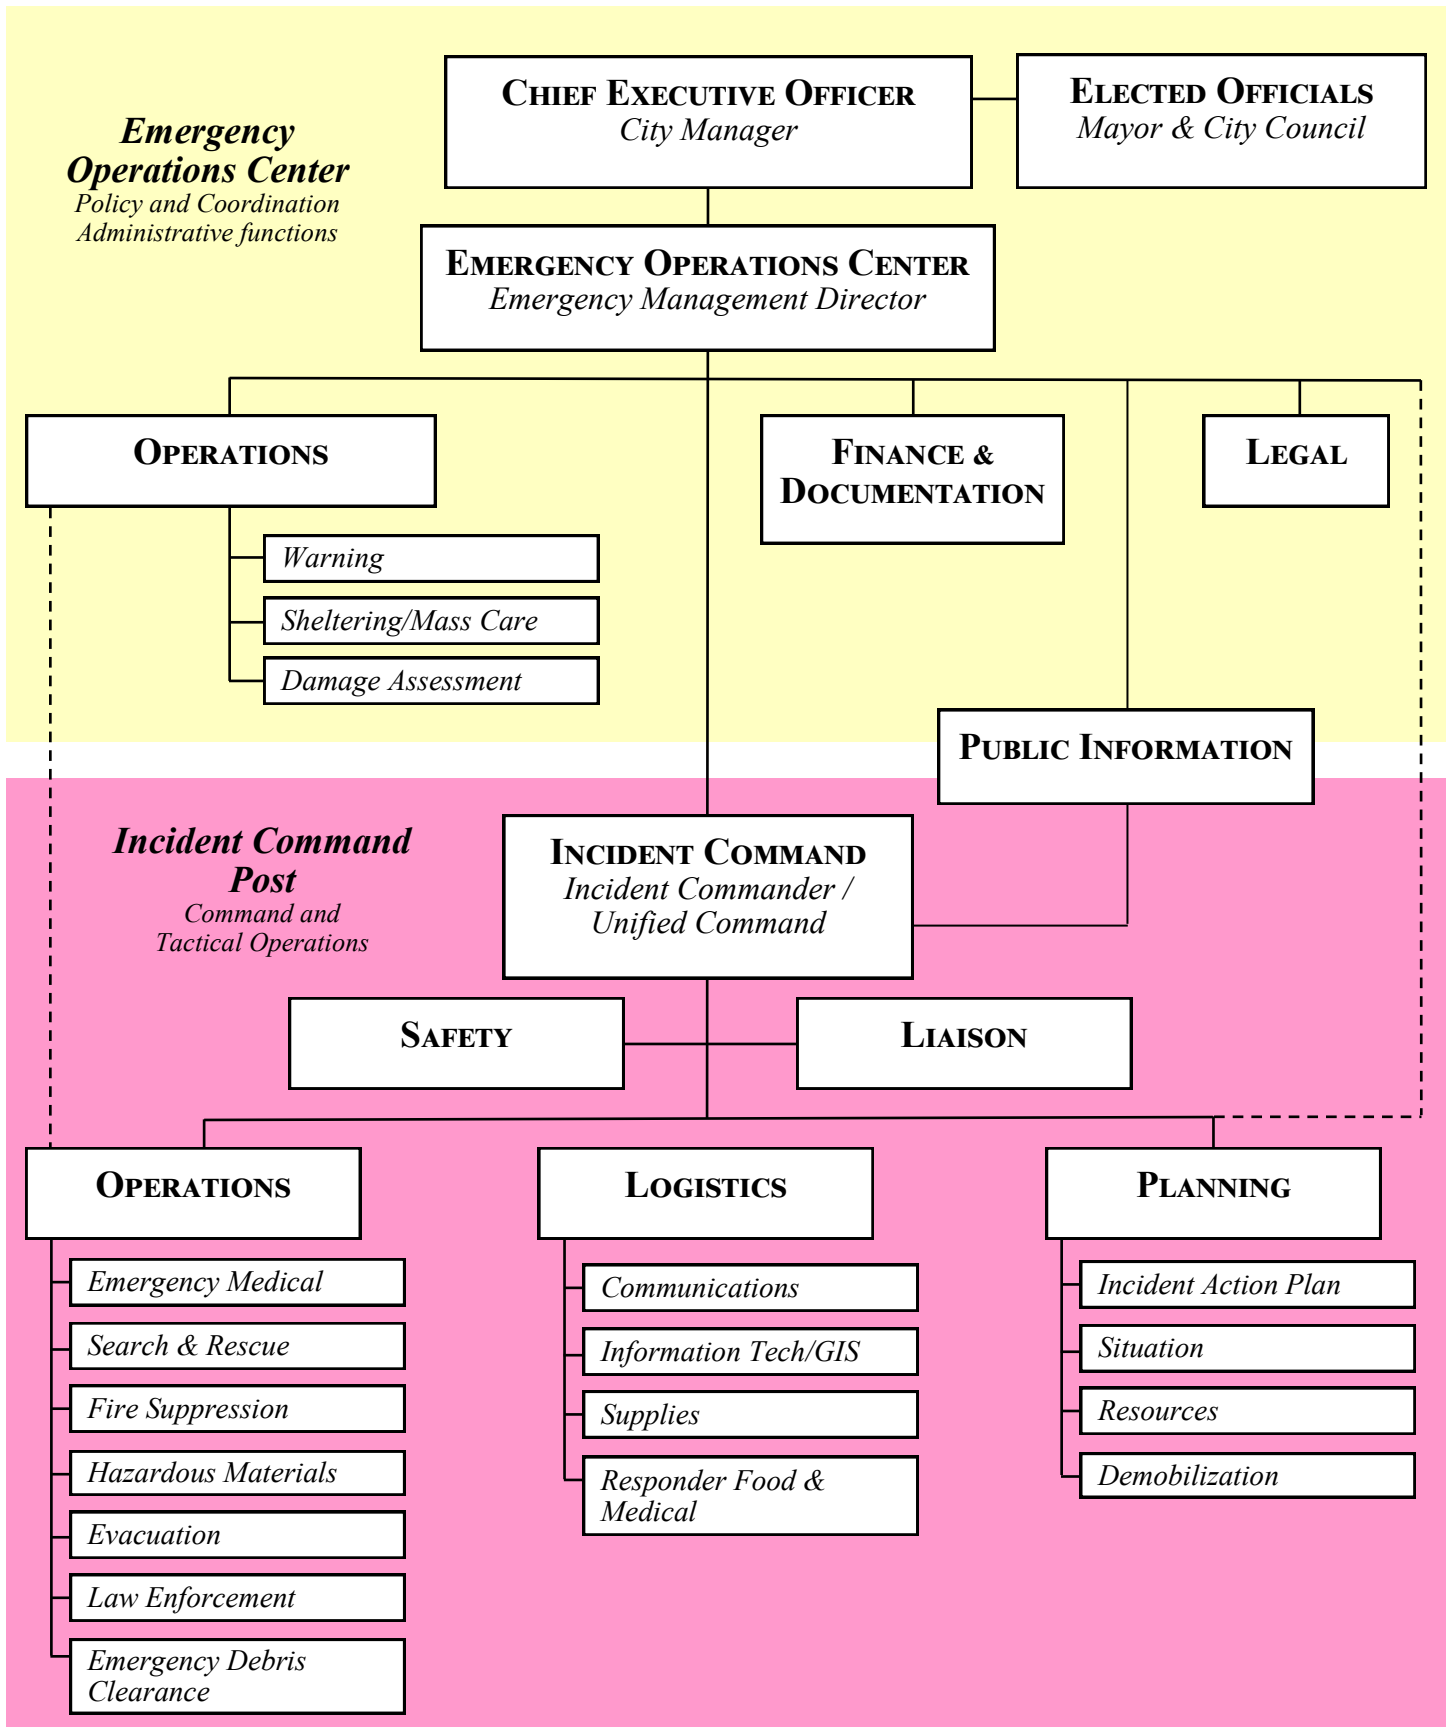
Emergency Operations Center
Policy and Coordination
Administrative functions

Chief Executive Officer
City Manager

Elected Officials
Mayor & City Council

Emergency Operations Center
Emergency Management Director

Operations

Warning

Sheltering/Mass Care

Damage Assessment

Finance & Documentation

Legal

Public Information

Incident Command Post
Command and
Tactical Operations

Incident Command
Incident Commander / Unified Command

Safety

Liaison

Operations

Emergency Medical

Search & Rescue

Fire Suppression

Hazardous Materials

Evacuation

Law Enforcement

Emergency Debris Clearance

Logistics

Communications

Information Tech/GIS

Supplies

Responder Food & Medical

Planning

Incident Action Plan

Situation

Resources

Demobilization